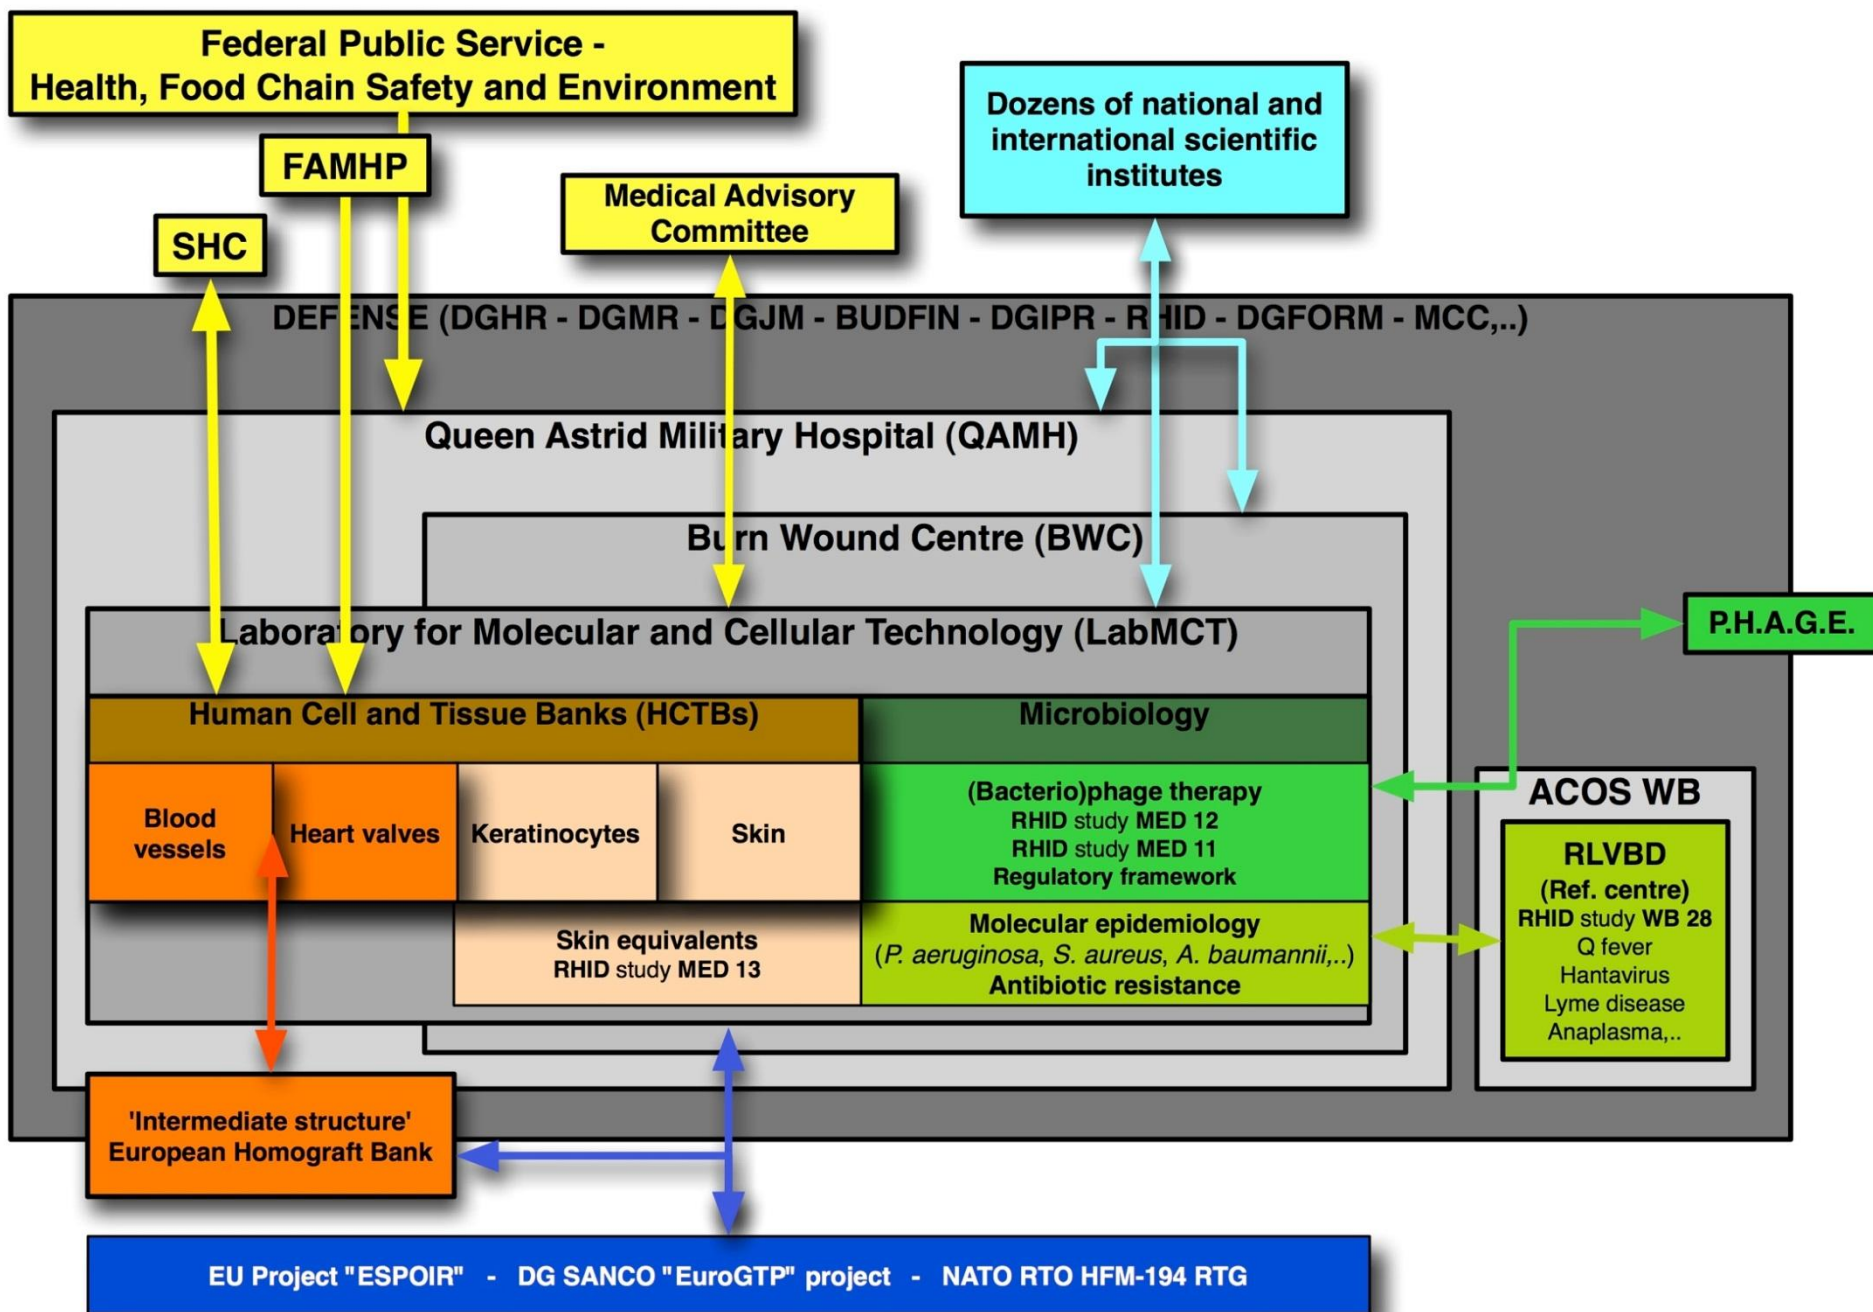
Federal Public Service - Health, Food Chain Safety and Environment

FAMHP

SHC

Medical Advisory Committee

Dozens of national and international scientific institutes

DEFENSE (DGHR - DGMR - DGJM - BUDFIN - DGIPR - RHID - DGFORM - MCC,..)

Queen Astrid Military Hospital (QAMH)

Burn Wound Centre (BWC)

Laboratory for Molecular and Cellular Technology (LabMCT)

P.H.A.G.E.

Human Cell and Tissue Banks (HCTBs)

Microbiology

Blood vessels

Heart valves

Keratinocytes

Skin

(Bacterio)phage therapy
RHID study MED 12
RHID study MED 11
Regulatory framework

ACOS WB

RLVBD
(Ref. centre)
RHID study WB 28
Q fever
Hantavirus
Lyme disease
Anaplasma,..

Skin equivalents
RHID study MED 13

Molecular epidemiology
(P. aeruginosa, S. aureus, A. baumannii,..)
Antibiotic resistance

'Intermediate structure'
European Homograft Bank

EU Project "ESPOIR" - DG SANCO "EuroGTP" project - NATO RTO HFM-194 RTG